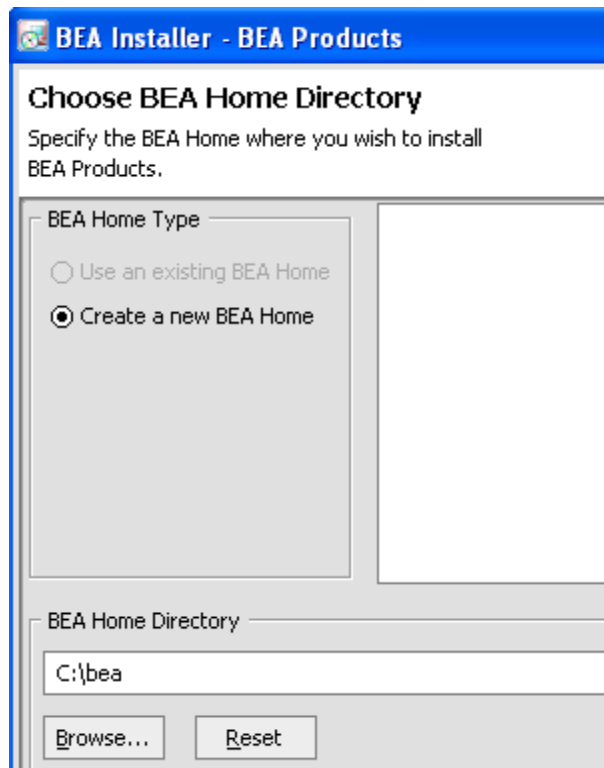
BEA Installer - BEA Products

Choose BEA Home Directory

Specify the BEA Home where you wish to install BEA Products.

BEA Home Type

Use an existing BEA Home

Create a new BEA Home

BEA Home Directory

C:\bea

Browse...

Reset